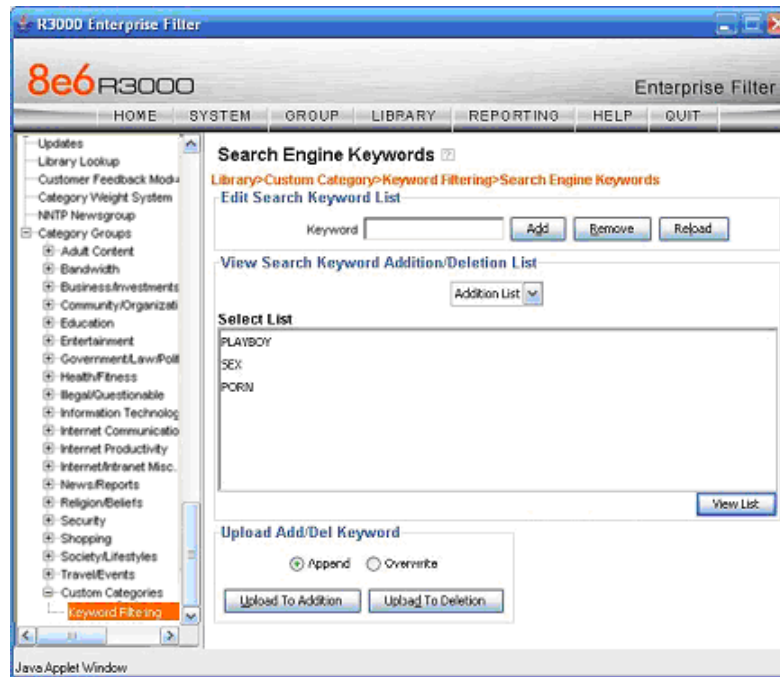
R3000 Enterprise Filter

8e6R3000

Enterprise Filter

HOME | SYSTEM | GROUP | LIBRARY | REPORTING | HELP | QUIT

Updates
Library Lookup
Customer Feedback Modu
Category Weight System
NNTP Newsgroup
Category Groups
Adult Content
Bandwidth
Business/Investments
Community/Organizati
Education
Entertainment
Government/Law/Polit
Health/Fitness
Illegal/Questionable
Information Technolog
Internet Communicatio
Internet Productivity
Internet/Intranet Misc.
News/Reports
Religion/Beliefs
Security
Shopping
Society/Lifestyles
Travel/Events
Custom Categories
Keyword Filtering

Search Engine Keywords

Library>Custom Category>Keyword Filtering>Search Engine Keywords

Edit Search Keyword List

Keyword

Add | Remove | Reload

View Search Keyword Addition/Deletion List

Addition List

Select List

PLAYBOY
SEX
PORN

View List

Upload Add/Del Keyword

Append
Overwrite

Upload To Addition | Upload To Deletion

Java Applet Window